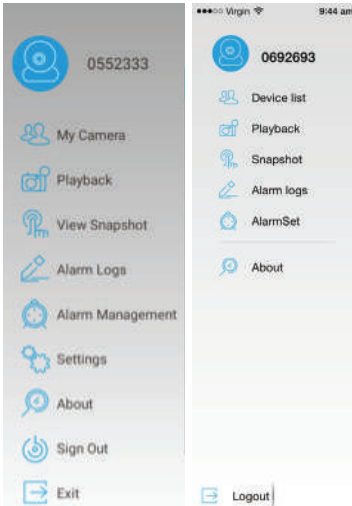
0552333

My Camera

Playback

View Snapshot

Alarm Logs

Alarm Management

Settings

About

Sign Out

Exit

●●●○○ Virgin

9:44 am

0692693

Device list

Playback

Snapshot

Alarm logs

AlarmSet

About

Logout